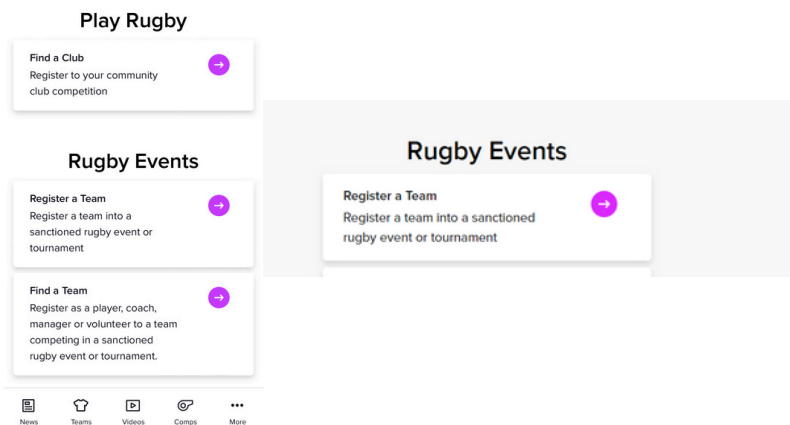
Play Rugby

Find a Club
Register to your community club competition

Rugby Events

Register a Team
Register a team into a sanctioned rugby event or tournament

Find a Team
Register as a player, coach, manager or volunteer to a team competing in a sanctioned rugby event or tournament.

News Teams Videos Comps More

Rugby Events

Register a Team
Register a team into a sanctioned rugby event or tournament